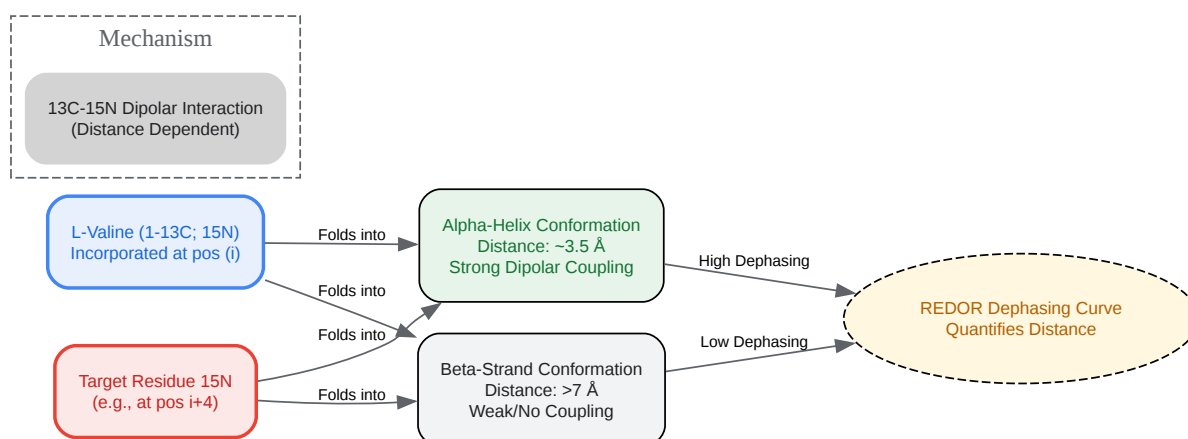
Mechanism

13C-15N Dipolar Interaction
(Distance Dependent)

L-Valine (1-13C; 15N)
Incorporated at pos (i)

Folds into

Folds into

Alpha-Helix Conformation
Distance: ~3.5 Å
Strong Dipolar Coupling

High Dephasing

REDOR Dephasing Curve
Quantifies Distance

Folds into

Target Residue 15N
(e.g., at pos i+4)

Folds into

Beta-Strand Conformation
Distance: >7 Å
Weak/No Coupling

Low Dephasing